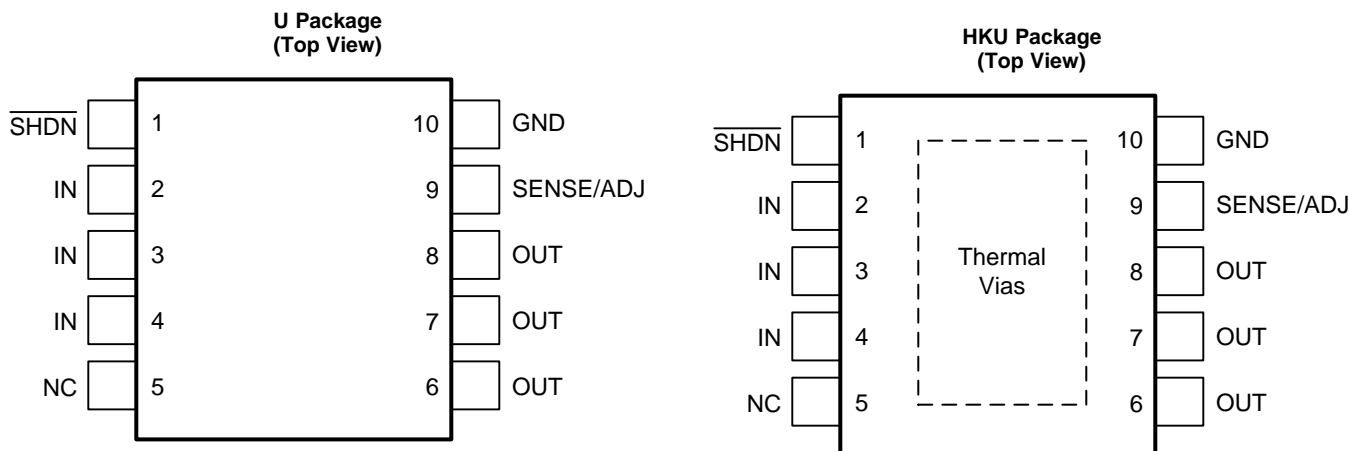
U Package
(Top View)

$\overline{\text{SHDN}}$ 1
IN 2
IN 3
IN 4
NC 5

10 GND
9 SENSE/ADJ
8 OUT
7 OUT
6 OUT

HKU Package
(Top View)

$\overline{\text{SHDN}}$ 1
IN 2
IN 3
IN 4
NC 5

Thermal Vias

10 GND
9 SENSE/ADJ
8 OUT
7 OUT
6 OUT